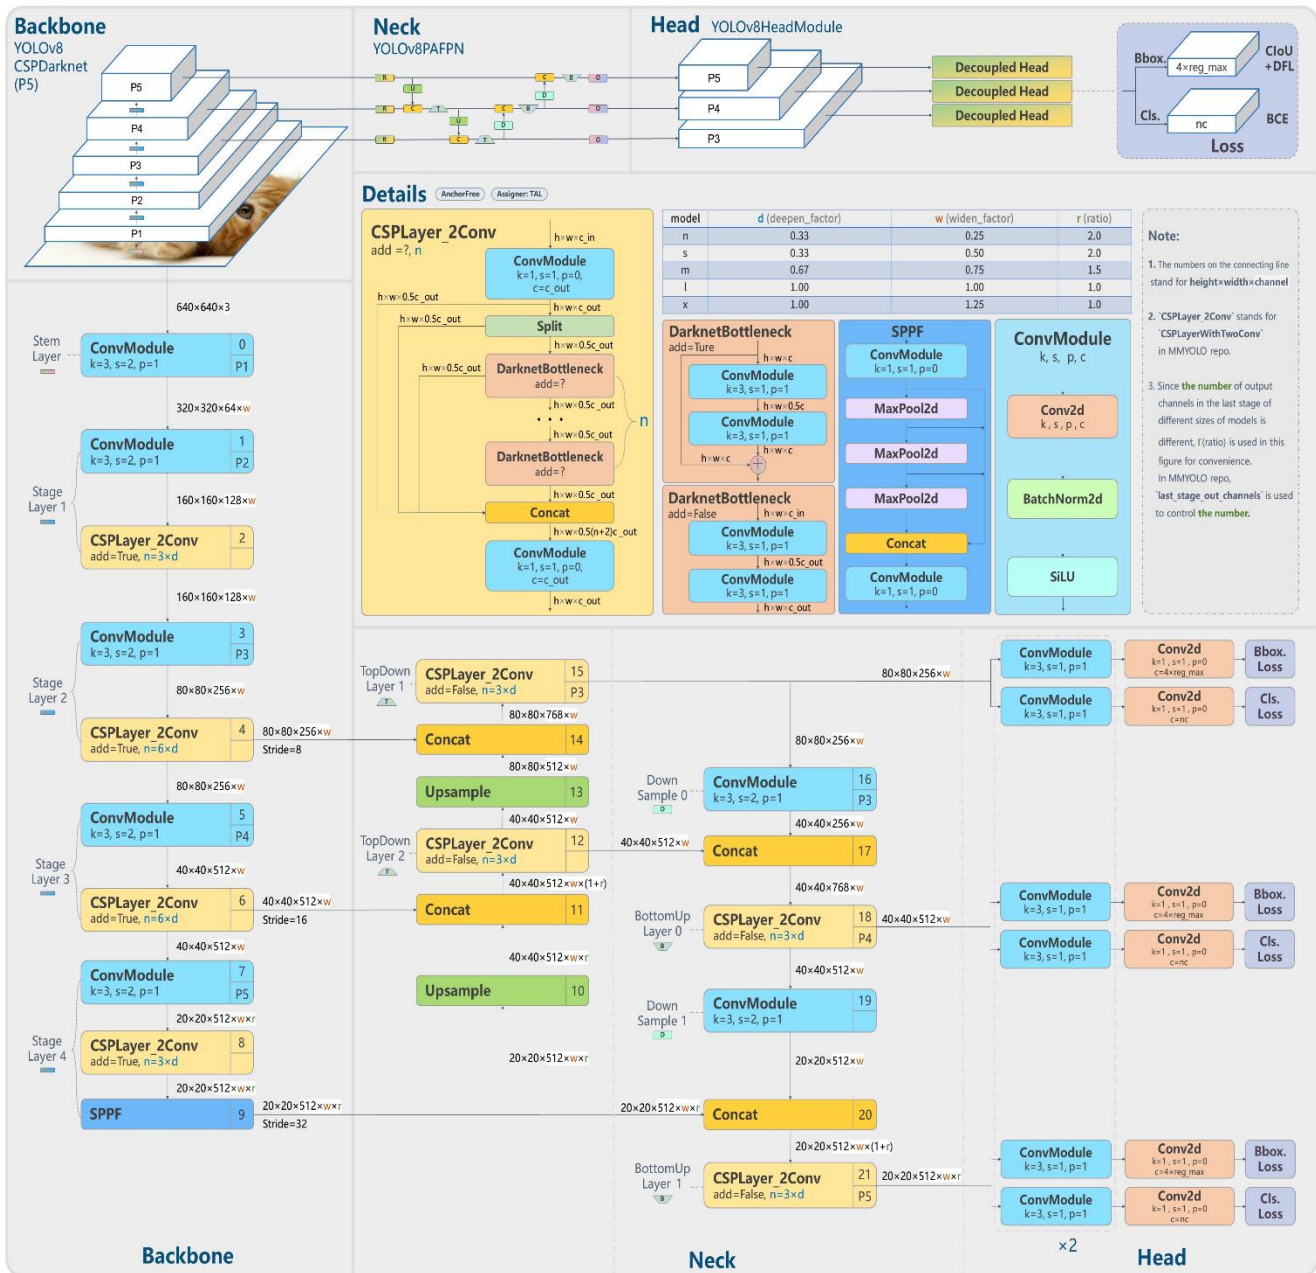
Backbone
YOLOv8
CSPDarknet
(P5)

P5
P4
P3
P2
P1

Neck
YOLOv8PAFPN

Head YOLOv8HeadModule

P5
P4
P3

Decoupled Head
Decoupled Head
Decoupled Head

Bbox. 4×reg_max CIoU +DFL
Cls. nc BCE
Loss

Details AnchorFree Assigner: TAL

CSPLayer_2Conv
add =?, n
h×w×c_in
ConvModule
k=1, s=1, p=0,
c=c_out
h×w×0.5c_out
h×w×c_out
h×w×0.5c_out
Split
h×w×0.5c_out
h×w×0.5c_out
DarknetBottleneck
add=?
h×w×0.5c_out
h×w×0.5c_out
n
DarknetBottleneck
add=?
h×w×0.5c_out
Concat
h×w×0.5(n+2)c_out
ConvModule
k=1, s=1, p=0,
c=c_out
h×w×c_out

| model | d (deepen_factor) | w (widen_factor) | r (ratio) |
|---|---|---|---|
| n | 0.33 | 0.25 | 2.0 |
| s | 0.33 | 0.50 | 2.0 |
| m | 0.67 | 0.75 | 1.5 |
| l | 1.00 | 1.00 | 1.0 |
| x | 1.00 | 1.25 | 1.0 |

DarknetBottleneck
add=Ture
h×w×c
ConvModule
k=3, s=1, p=1
h×w×0.5c
ConvModule
k=3, s=1, p=1
h×w×c
h×w×c

DarknetBottleneck
add=False
h×w×c_in
ConvModule
k=3, s=1, p=1
h×w×0.5c_out
ConvModule
k=3, s=1, p=1
h×w×c_out

SPPF
ConvModule
k=1, s=1, p=0
MaxPool2d
MaxPool2d
MaxPool2d
Concat
ConvModule
k=1, s=1, p=0

ConvModule
k, s, p, c
Conv2d
k, s, p, c
BatchNorm2d
SiLU

Note:
1. The numbers on the connecting line stand for height×width×channel
2. `CSPLayer_2Conv` stands for `CSPLayerWithTwoConv` in MMYOLO repo.
3. Since the number of output channels in the last stage of different sizes of models is different, r(ratio) is used in this figure for convenience. In MMYOLO repo, `last_stage_out_channels` is used to control the number.

640×640×3
Stem Layer
ConvModule k=3, s=2, p=1 0 P1
320×320×64×w
ConvModule k=3, s=2, p=1 1 P2
Stage Layer 1
160×160×128×w
CSPLayer_2Conv add=True, n=3×d 2
160×160×128×w
ConvModule k=3, s=2, p=1 3 P3
Stage Layer 2
80×80×256×w
CSPLayer_2Conv add=True, n=6×d 4
80×80×256×w
Stride=8
80×80×256×w
ConvModule k=3, s=2, p=1 5 P4
Stage Layer 3
40×40×512×w
CSPLayer_2Conv add=True, n=6×d 6
40×40×512×w
Stride=16
40×40×512×w
ConvModule k=3, s=2, p=1 7 P5
Stage Layer 4
20×20×512×w×r
CSPLayer_2Conv add=True, n=3×d 8
20×20×512×w×r
SPPF 9
20×20×512×w×r
Stride=32

TopDown Layer 1
CSPLayer_2Conv add=False, n=3×d 15 P3
80×80×768×w
Concat 14
80×80×512×w
Upsample 13
40×40×512×w
TopDown Layer 2
CSPLayer_2Conv add=False, n=3×d 12
40×40×512×w×(1+r)
Concat 11
40×40×512×w×r
Upsample 10
20×20×512×w×r

80×80×256×w
80×80×256×w
Down Sample 0
ConvModule k=3, s=2, p=1 16 P3
40×40×256×w
40×40×512×w
Concat 17
40×40×768×w
BottomUp Layer 0
CSPLayer_2Conv add=False, n=3×d 18 P4
40×40×512×w
40×40×512×w
Down Sample 1
ConvModule k=3, s=2, p=1 19
20×20×512×w
20×20×512×w×r
Concat 20
20×20×512×w×(1+r)
BottomUp Layer 1
CSPLayer_2Conv add=False, n=3×d 21 P5
20×20×512×w×r

ConvModule k=3, s=1, p=1
Conv2d k=1, s=1, p=0 c=4×reg_max
Bbox. Loss
ConvModule k=3, s=1, p=1
Conv2d k=1, s=1, p=0 c=nc
Cls. Loss
ConvModule k=3, s=1, p=1
Conv2d k=1, s=1, p=0 c=4×reg_max
Bbox. Loss
ConvModule k=3, s=1, p=1
Conv2d k=1, s=1, p=0 c=nc
Cls. Loss
ConvModule k=3, s=1, p=1
Conv2d k=1, s=1, p=0 c=4×reg_max
Bbox. Loss
ConvModule k=3, s=1, p=1
Conv2d k=1, s=1, p=0 c=nc
Cls. Loss
×2

Backbone
Neck
Head